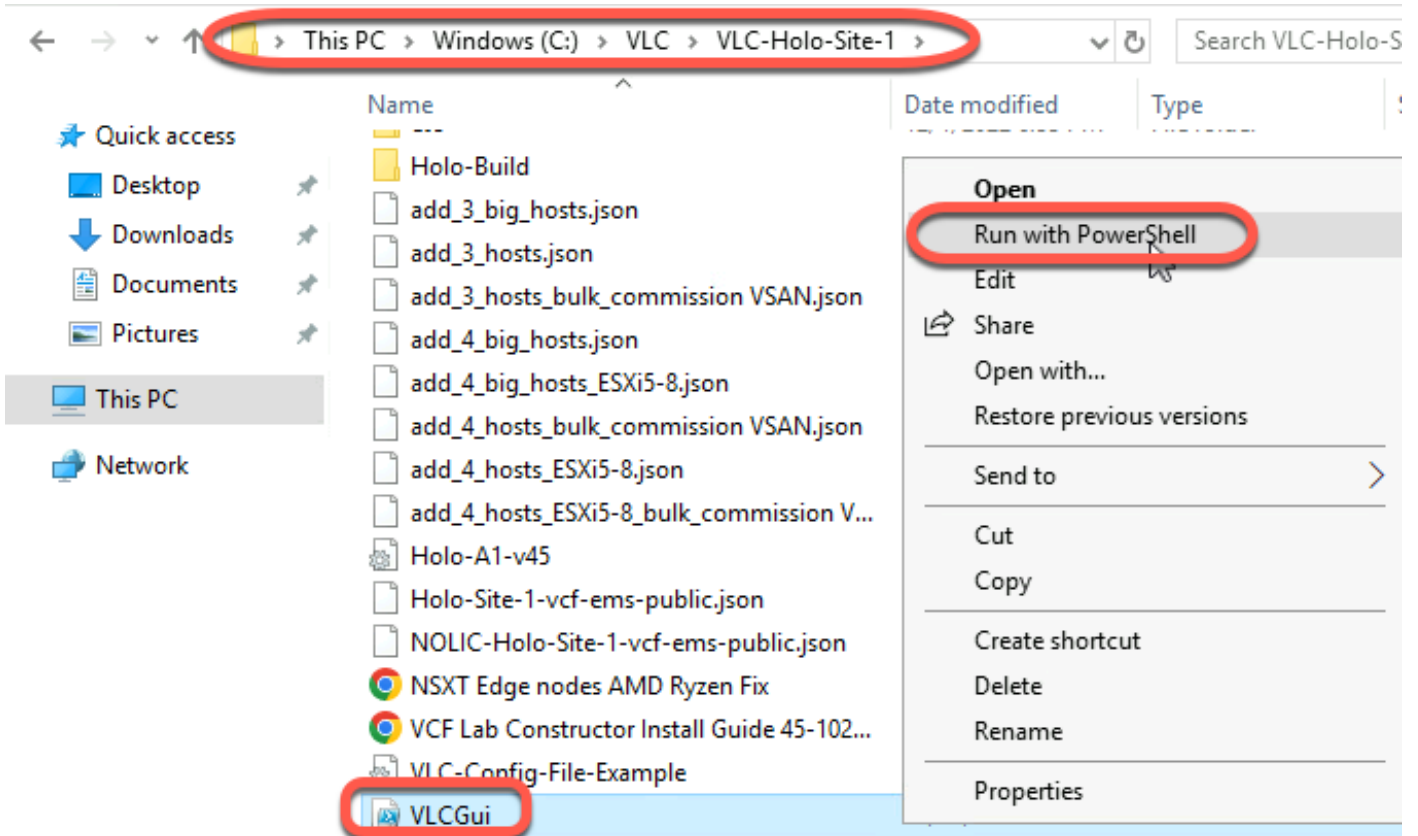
This PC > Windows (C:) > VLC > VLC-Holo-Site-1 >

Search VLC-Holo-S

Name

Date modified

Type

Quick access

Desktop

Downloads

Documents

Pictures

This PC

Network

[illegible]

Holo-Build

add_3_big_hosts.json

add_3_hosts.json

add_3_hosts_bulk_commission VSAN.json

add_4_big_hosts.json

add_4_big_hosts_ESXi5-8.json

add_4_hosts_bulk_commission VSAN.json

add_4_hosts_ESXi5-8.json

add_4_hosts_ESXi5-8_bulk_commission V...

Holo-A1-v45

Holo-Site-1-vcf-ems-public.json

NOLIC-Holo-Site-1-vcf-ems-public.json

NSXT Edge nodes AMD Ryzen Fix

VCF Lab Constructor Install Guide 45-102...

VLC-Config-File-Example

VLCGui

Open

Run with PowerShell

Edit

Share

Open with...

Restore previous versions

Send to

Cut

Copy

Create shortcut

Delete

Rename

Properties